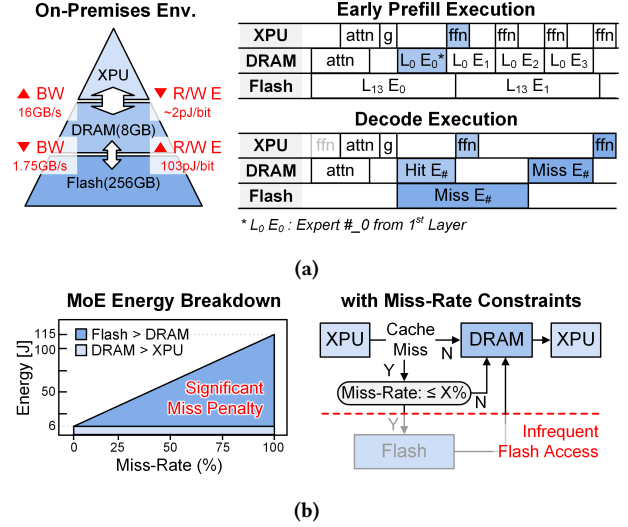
On-Premises Env.

XPU

▲ BW 16GB/s

▼ R/W E ~2pJ/bit

DRAM(8GB)

▼ BW 1.75GB/s

▲ R/W E 103pJ/bit

Flash(256GB)

Early Prefill Execution

| XPU | | attn | g | | ffn | | ffn | | ffn | | ffn |
|---|---|---|---|---|---|---|---|---|---|---|---|
| DRAM | attn | | | $L_0$ $E_0$* | $L_0$ $E_1$ | | $L_0$ $E_2$ | | $L_0$ $E_3$ | | |
| Flash | $L_{13}$ $E_0$ | | | | $L_{13}$ $E_1$ | | | | | | |

Decode Execution

| XPU | ffn | attn | g | | ffn | | ffn |
|---|---|---|---|---|---|---|---|
| DRAM | attn | | | Hit $E_\#$ | | Miss $E_\#$ | |
| Flash | | | | Miss $E_\#$ | | | |

* $L_0$ $E_0$ : Expert #_0 from $1^{st}$ Layer

(a)

MoE Energy Breakdown

Flash > DRAM

DRAM > XPU

Energy [J]

115

100

50

6

0 25 50 75 100

Miss-Rate (%)

Significant Miss Penalty

with Miss-Rate Constraints

XPU

Cache Miss

N

DRAM

XPU

Y

Miss-Rate: ≤ X%

N

Y

Flash

Infrequent Flash Access

(b)